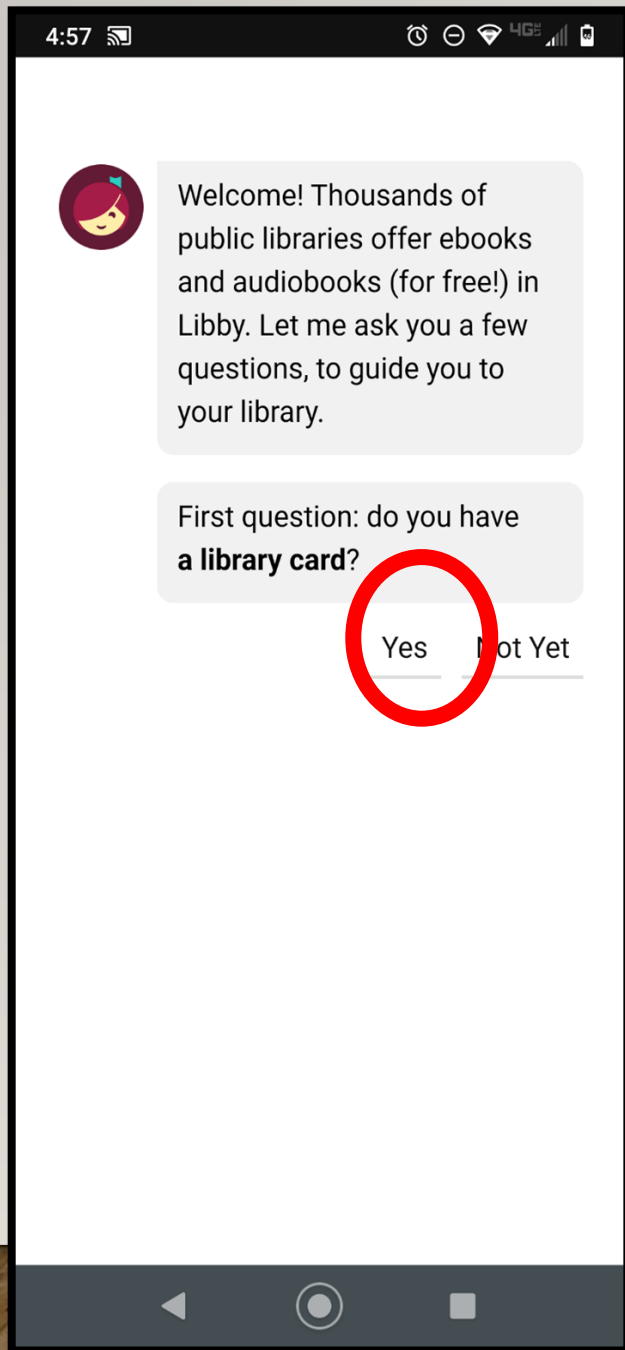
4:57

Welcome! Thousands of public libraries offer ebooks and audiobooks (for free!) in Libby. Let me ask you a few questions, to guide you to your library.

First question: do you have **a library card**?

Yes

Not Yet